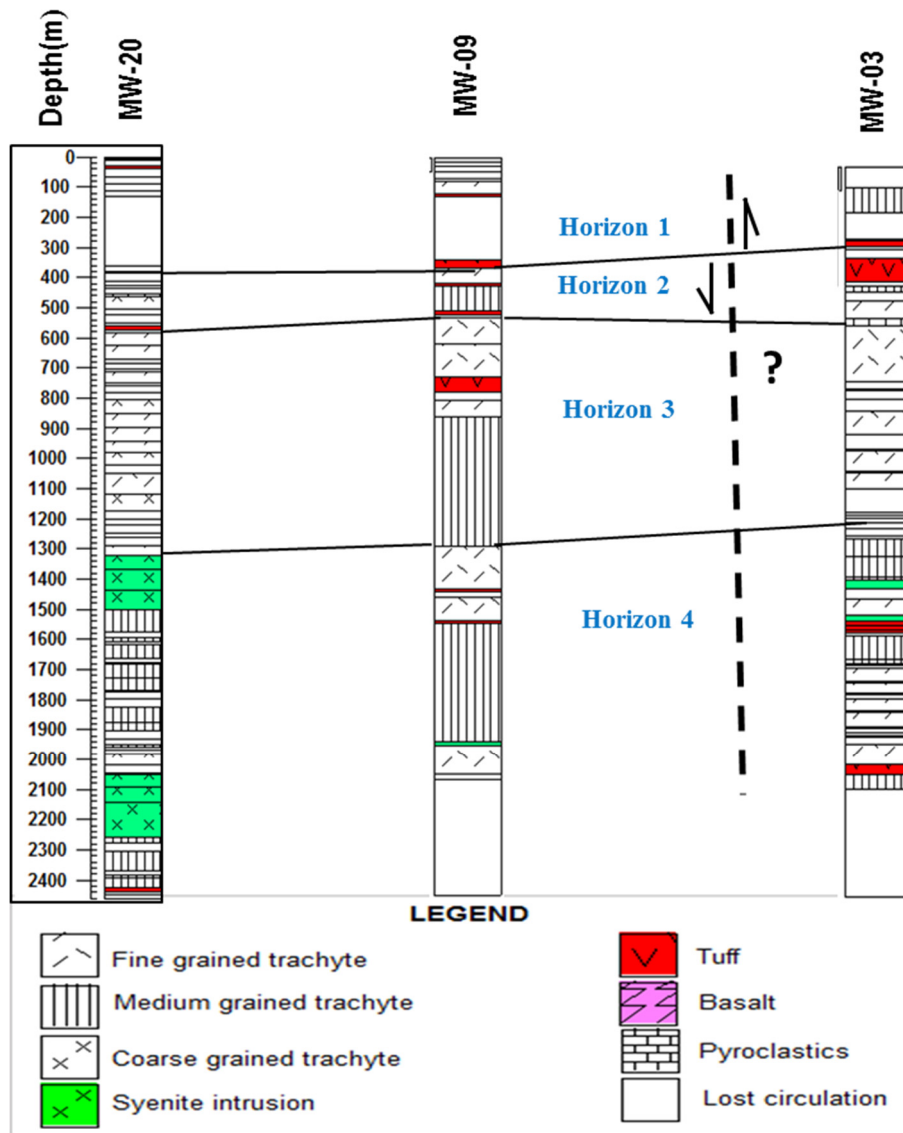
Depth(m)
MW-20
MW-09
MW-03

0
100
200
300
400
500
600
700
800
900
1000
1100
1200
1300
1400
1500
1600
1700
1800
1900
2000
2100
2200
2300
2400

Horizon 1
Horizon 2
Horizon 3
Horizon 4
?

LEGEND
Fine grained trachyte
Medium grained trachyte
Coarse grained trachyte
Syenite intrusion
Tuff
Basalt
Pyroclastics
Lost circulation